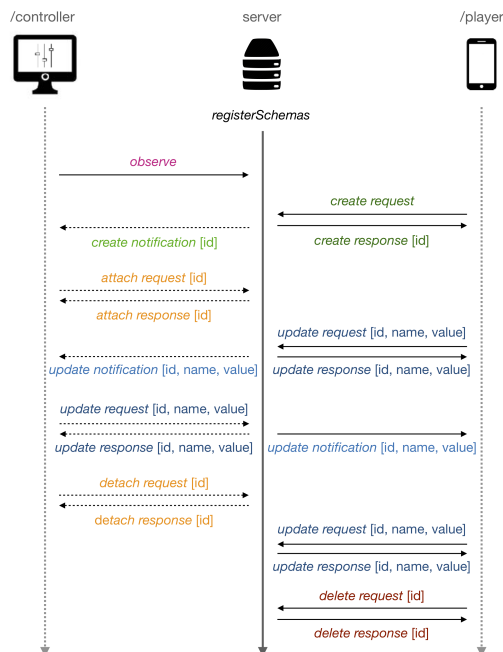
/controller

server

/player

registerSchemas

observe

create request

create notification [id]

create response [id]

attach request [id]

attach response [id]

update request [id, name, value]

update notification [id, name, value]

update response [id, name, value]

update request [id, name, value]

update response [id, name, value]

update notification [id, name, value]

detach request [id]

detach response [id]

update request [id, name, value]

update response [id, name, value]

delete request [id]

delete response [id]